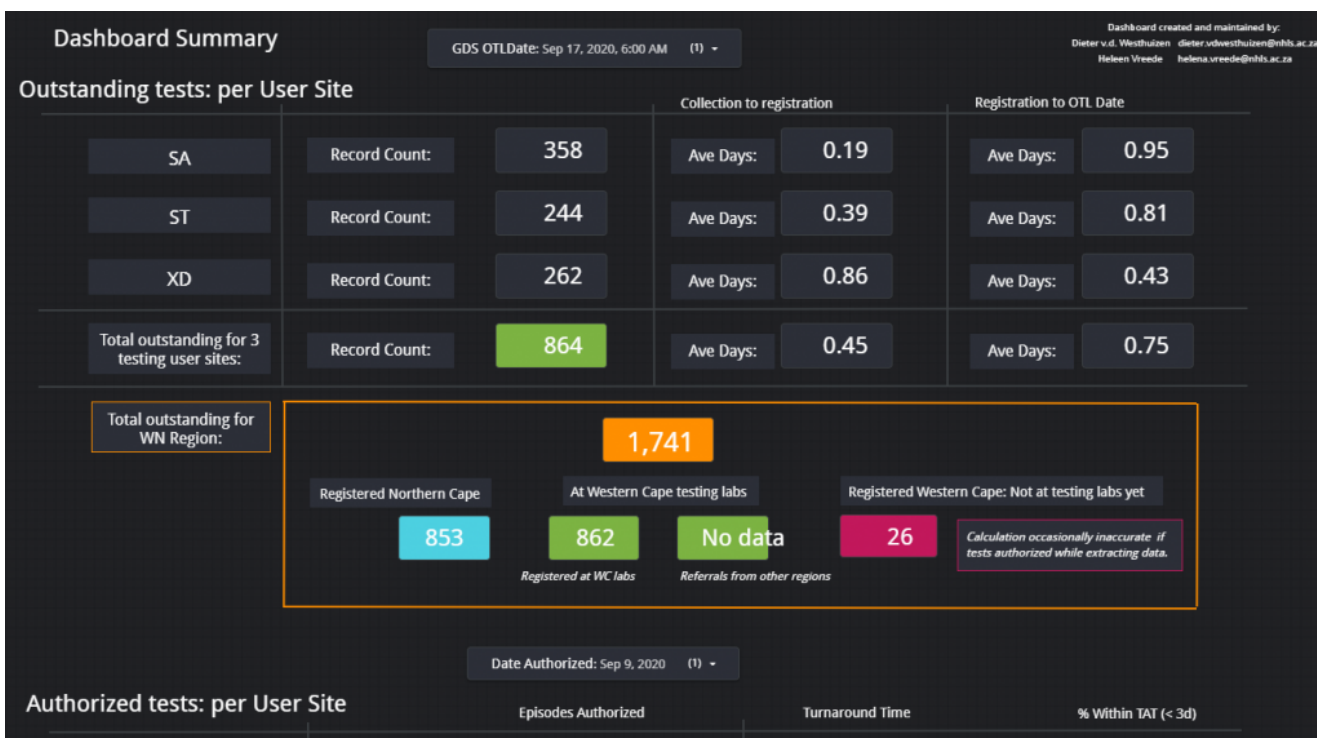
Dashboard Summary

GDS OTLDate: Sep 17, 2020, 6:00 AM (1) ▾

Dashboard created and maintained by:
Dieter v.d. Westhuizen dieter.vdwesthuizen@nhls.ac.za
Heleen Vreede helena.vreede@nhls.ac.za

Outstanding tests: per User Site

Collection to registration

Registration to OTL Date

| | | | | | | |
|---|---|---|---|---|---|---|
| SA | Record Count: | 358 | Ave Days: | 0.19 | Ave Days: | 0.95 |
| ST | Record Count: | 244 | Ave Days: | 0.39 | Ave Days: | 0.81 |
| XD | Record Count: | 262 | Ave Days: | 0.86 | Ave Days: | 0.43 |
| Total outstanding for 3 testing user sites: | Record Count: | 864 | Ave Days: | 0.45 | Ave Days: | 0.75 |

Total outstanding for WN Region:

1,741

Registered Northern Cape

853

At Western Cape testing labs

862

Registered at WC labs

No data

Referrals from other regions

Registered Western Cape: Not at testing labs yet

26

Calculation occasionally inaccurate if tests authorized while extracting data.

Date Authorized: Sep 9, 2020 (1) ▾

Authorized tests: per User Site

Episodes Authorized

Turnaround Time

% Within TAT (< 3d)